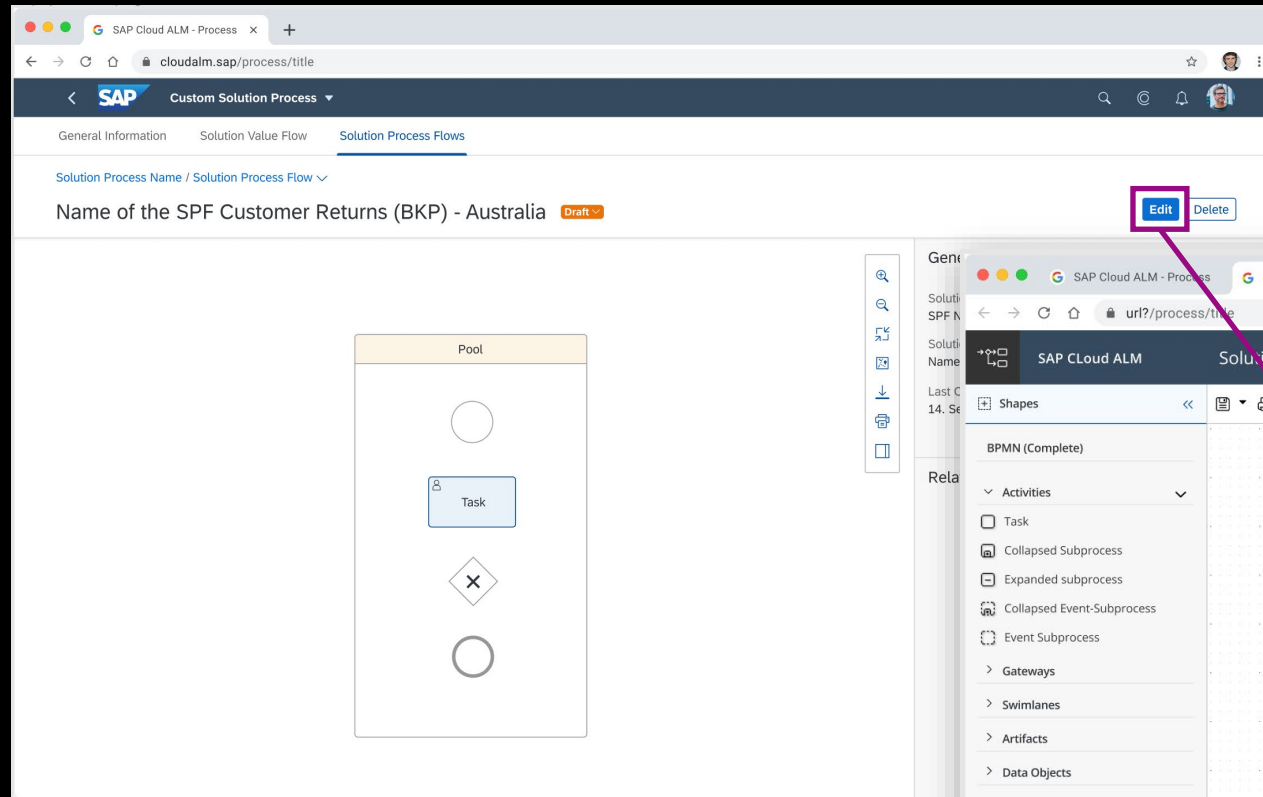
SAP Cloud ALM - Process ×
+
cloudalm.sap/process/title
SAP
Custom Solution Process ▾
General Information
Solution Value Flow
Solution Process Flows
Solution Process Name / Solution Process Flow ∨
Name of the SPF Customer Returns (BKP) - Australia
Draft ∨
Edit
Delete
Pool
Task
Gen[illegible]
Soluti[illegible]
SPF N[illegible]
Soluti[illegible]
Name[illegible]
Last C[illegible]
14. Se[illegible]
Rela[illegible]
SAP Cloud ALM - Process
url?/process/title
SAP CLoud ALM
Solu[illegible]
Shapes
«
BPMN (Complete)
Activities
Task
Collapsed Subprocess
Expanded subprocess
Collapsed Event-Subprocess
Event Subprocess
Gateways
Swimlanes
Artifacts
Data Objects